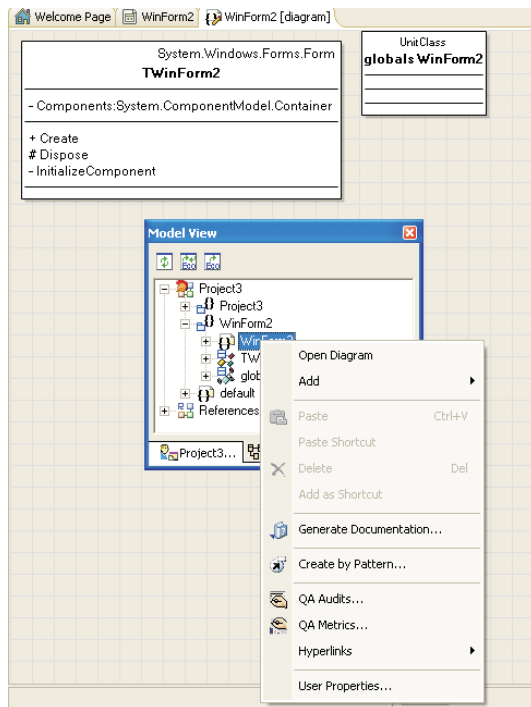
Welcome Page | WinForm2 | WinForm2 [diagram]

System.Windows.Forms.Form
TWinForm2

- Components:System.ComponentModel.Container

+ Create
# Dispose
- InitializeComponent

UnitClass
globals WinForm2

Model View

Project3
Project3
WinForm2
WinForm2
TW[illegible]
glob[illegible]
default
References

Project3...

Open Diagram
Add
Paste Ctrl+V
Paste Shortcut
Delete Del
Add as Shortcut
Generate Documentation...
Create by Pattern...
QA Audits...
QA Metrics...
Hyperlinks
User Properties...